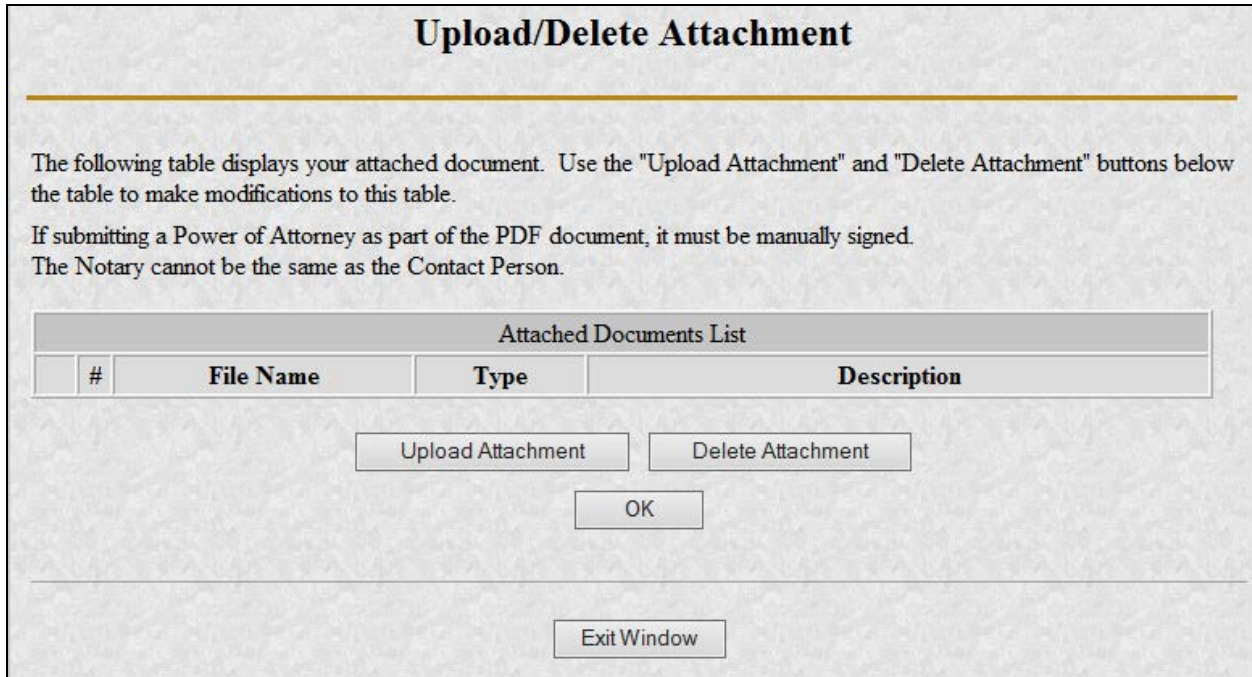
Upload/Delete Attachment

The following table displays your attached document. Use the "Upload Attachment" and "Delete Attachment" buttons below the table to make modifications to this table.

If submitting a Power of Attorney as part of the PDF document, it must be manually signed.
The Notary cannot be the same as the Contact Person.

| Attached Documents List | | | | |
|---|---|---|---|---|
| | # | File Name | Type | Description |

Upload Attachment

Delete Attachment

OK

Exit Window